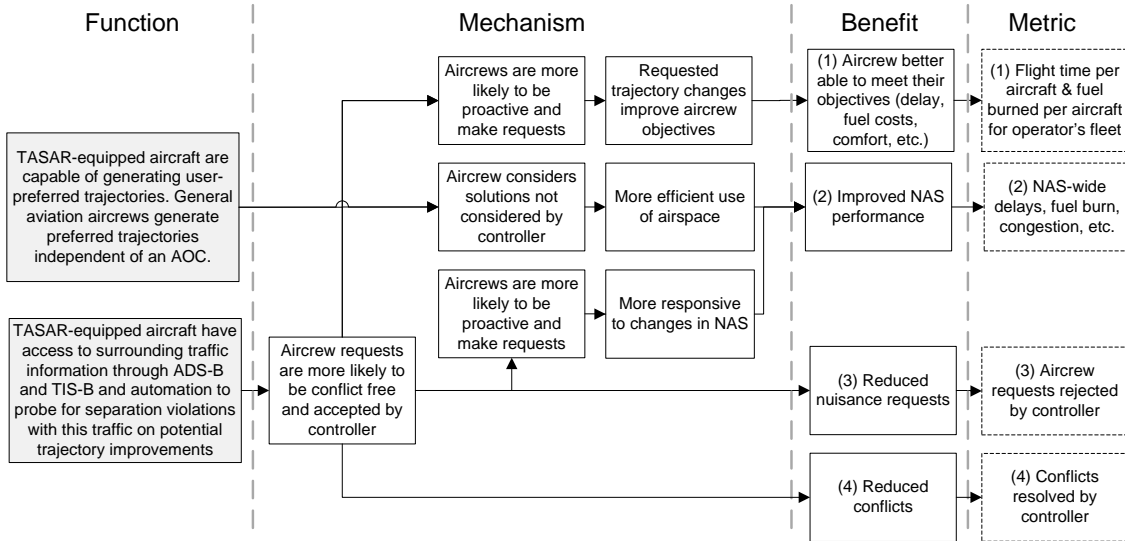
Function

Mechanism

Benefit

Metric

TASAR-equipped aircraft are capable of generating user-preferred trajectories. General aviation aircrews generate preferred trajectories independent of an AOC.

TASAR-equipped aircraft have access to surrounding traffic information through ADS-B and TIS-B and automation to probe for separation violations with this traffic on potential trajectory improvements

Aircrews are more likely to be proactive and make requests

Requested trajectory changes improve aircrew objectives

Aircrew considers solutions not considered by controller

More efficient use of airspace

Aircrews are more likely to be proactive and make requests

More responsive to changes in NAS

Aircrew requests are more likely to be conflict free and accepted by controller

(1) Aircrew better able to meet their objectives (delay, fuel costs, comfort, etc.)

(2) Improved NAS performance

(3) Reduced nuisance requests

(4) Reduced conflicts

(1) Flight time per aircraft & fuel burned per aircraft for operator's fleet

(2) NAS-wide delays, fuel burn, congestion, etc.

(3) Aircrew requests rejected by controller

(4) Conflicts resolved by controller